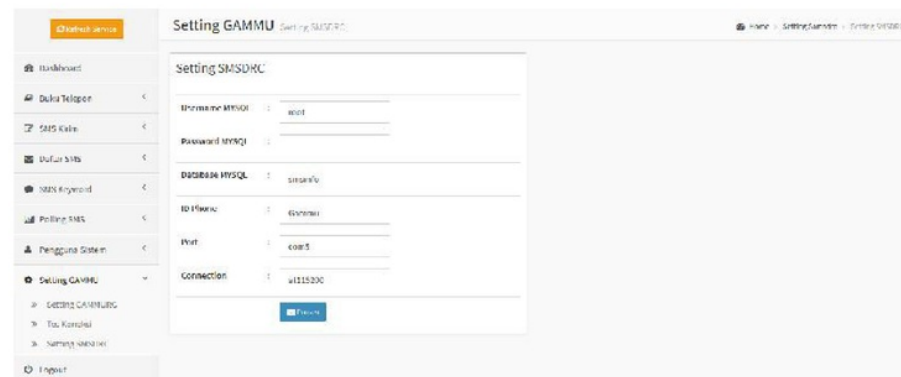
Refresh service

Setting GAMMU Setting SMSDRC

Home > Setting Gammu > Setting SMSDRC

Dashboard

Buku Telepon

SMS Kirim

Daftar SMS

SMS Keyword

Polling SMS

Pengguna Sistem

Setting GAMMU

Setting GAMMURC

Tes Koneksi

Setting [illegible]

Logout

Setting SMSDRC

| | | |
|---|---|---|
| Username MYSQL | : | root |
| Password MYSQL | : | |
| Database MYSQL | : | smsinfo |
| ID Phone | : | Gammu |
| Port | : | com3 |
| Connection | : | at115200 |

Proses